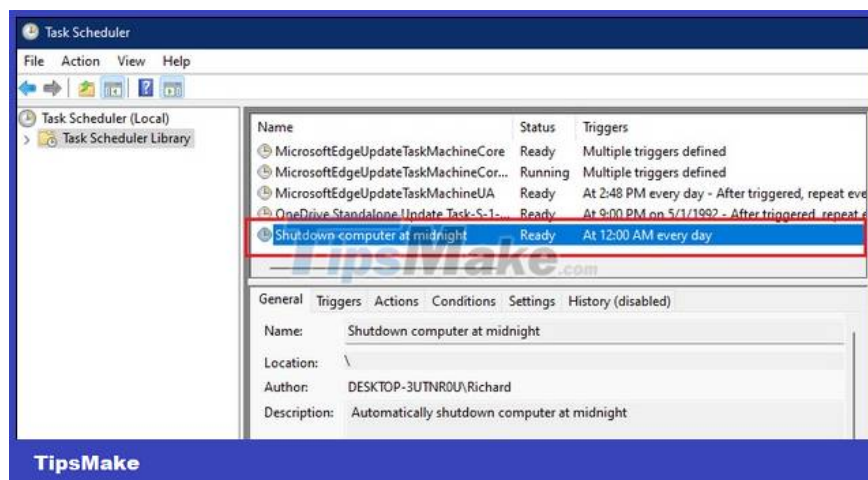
Task Scheduler

File Action View Help

Task Scheduler (Local)
Task Scheduler Library

| Name | Status | Triggers |
|---|---|---|
| MicrosoftEdgeUpdateTaskMachineCore | Ready | Multiple triggers defined |
| MicrosoftEdgeUpdateTaskMachineCor... | Running | Multiple triggers defined |
| MicrosoftEdgeUpdateTaskMachineUA | Ready | At 2:48 PM every day - After triggered, repeat ev |
| OneDrive Standalone Update Task-S-1-... | Ready | At 9:00 PM on 5/1/1992 - After triggered, repeat e |
| Shutdown computer at midnight | Ready | At 12:00 AM every day |

TipsMake.com

General Triggers Actions Conditions Settings History (disabled)

Name: Shutdown computer at midnight

Location: \

Author: DESKTOP-3UTNR0U\Richard

Description: Automatically shutdown computer at midnight

TipsMake